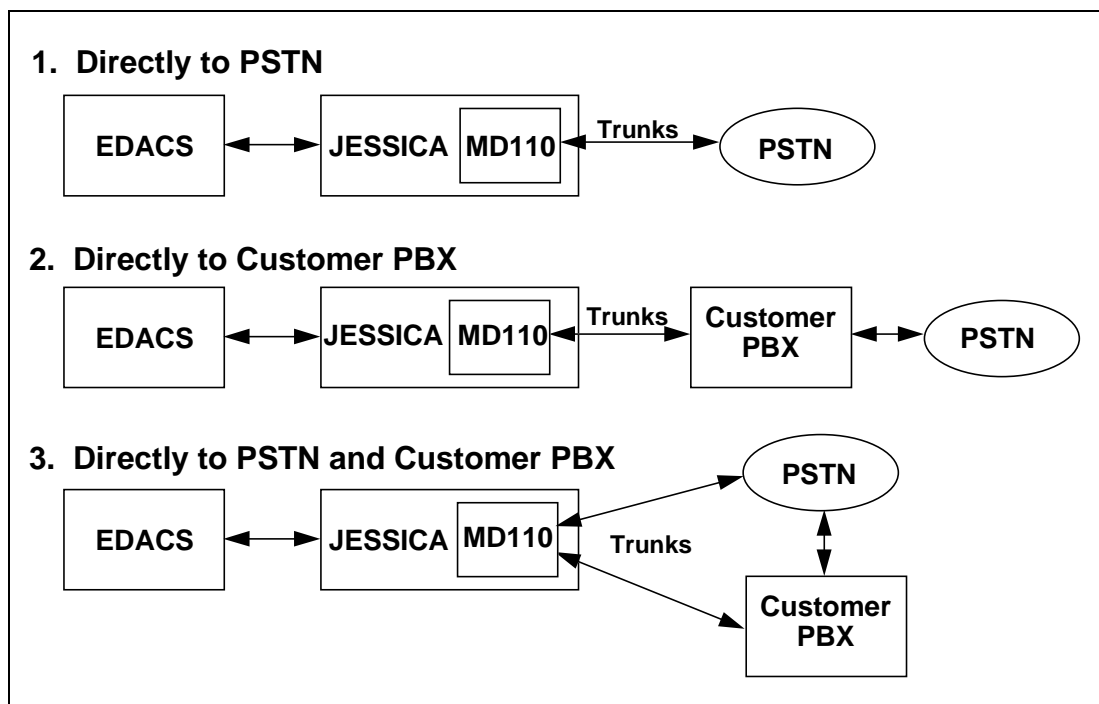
1. Directly to PSTN

EDACS

JESSICA

MD110

Trunks

PSTN

2. Directly to Customer PBX

EDACS

JESSICA

MD110

Trunks

Customer PBX

PSTN

3. Directly to PSTN and Customer PBX

PSTN

EDACS

JESSICA

MD110

Trunks

Customer PBX